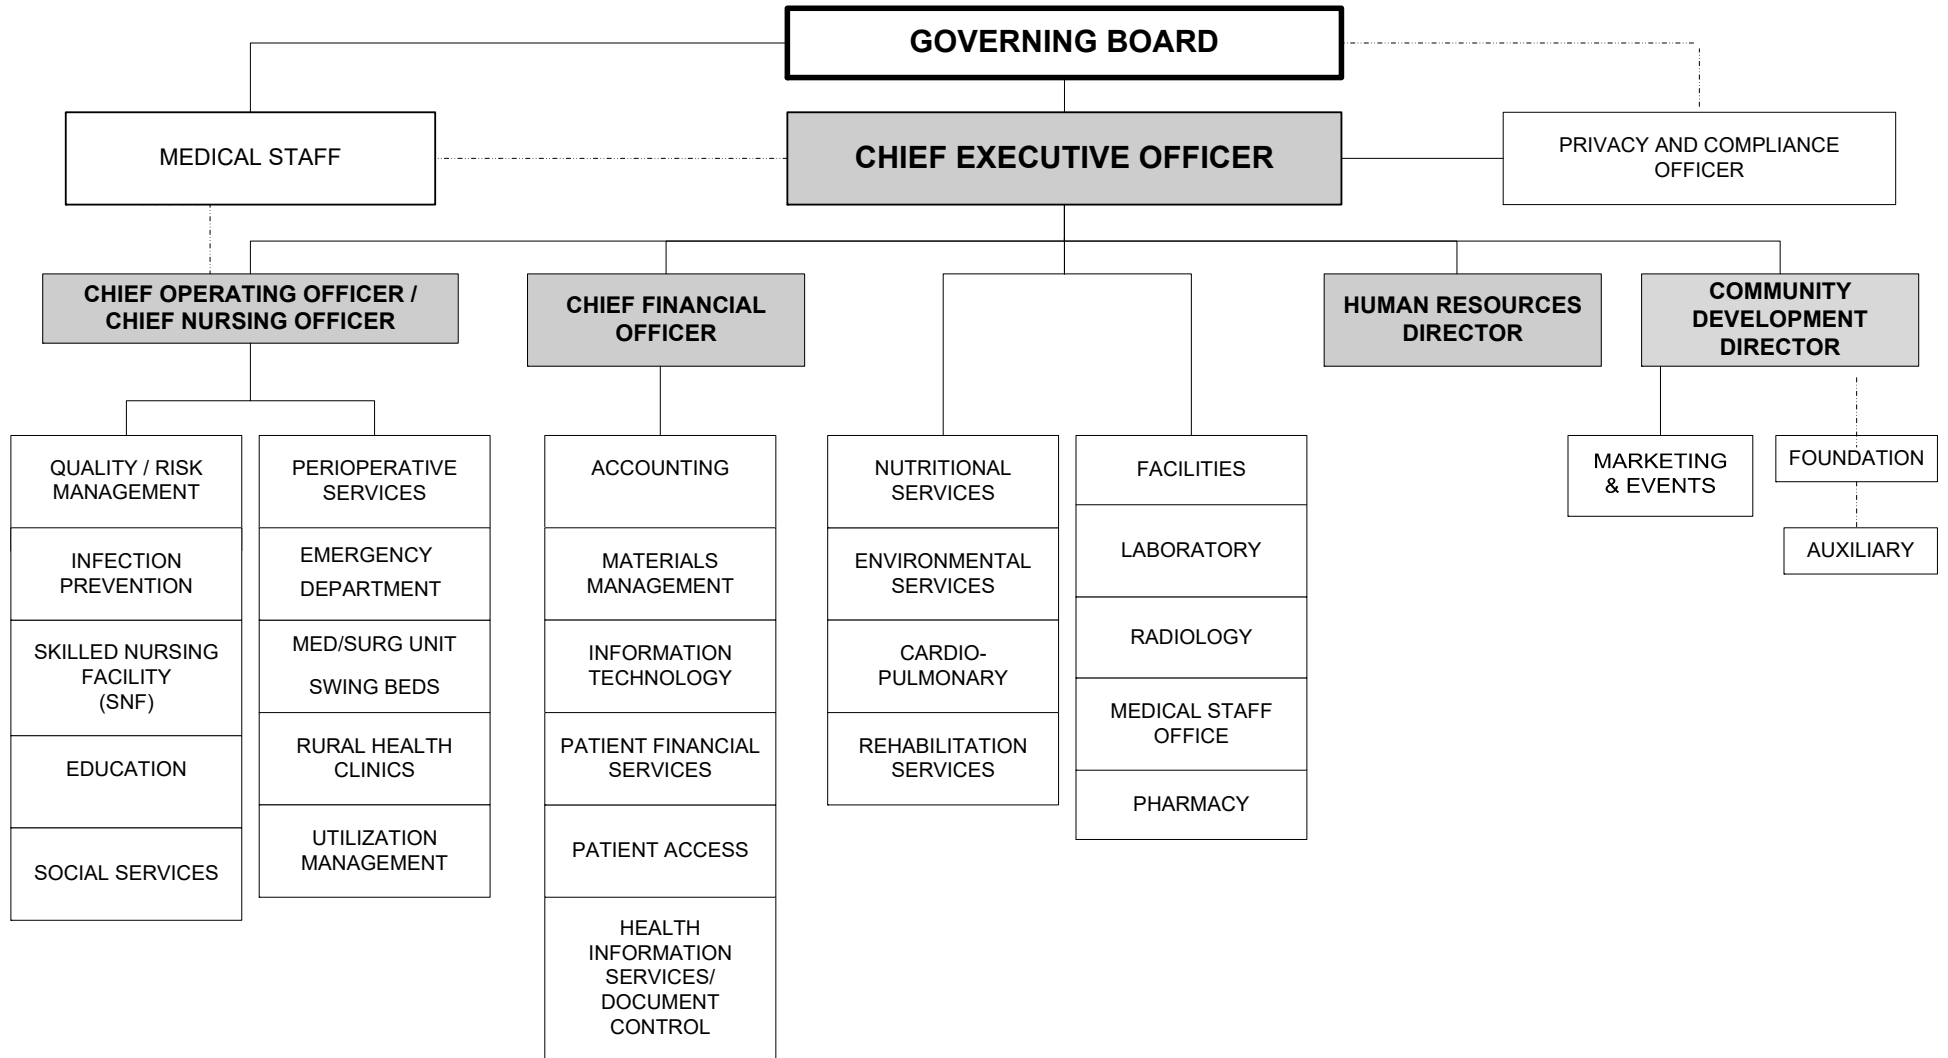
GOVERNING BOARD

MEDICAL STAFF

CHIEF EXECUTIVE OFFICER

PRIVACY AND COMPLIANCE OFFICER

CHIEF OPERATING OFFICER / CHIEF NURSING OFFICER

QUALITY / RISK MANAGEMENT

INFECTION PREVENTION

SKILLED NURSING FACILITY (SNF)

EDUCATION

SOCIAL SERVICES

PERIOPERATIVE SERVICES

EMERGENCY DEPARTMENT

MED/SURG UNIT SWING BEDS

RURAL HEALTH CLINICS

UTILIZATION MANAGEMENT

CHIEF FINANCIAL OFFICER

ACCOUNTING

MATERIALS MANAGEMENT

INFORMATION TECHNOLOGY

PATIENT FINANCIAL SERVICES

PATIENT ACCESS

HEALTH INFORMATION SERVICES/ DOCUMENT CONTROL

NUTRITIONAL SERVICES

ENVIRONMENTAL SERVICES

CARDIO-PULMONARY

REHABILITATION SERVICES

FACILITIES

LABORATORY

RADIOLOGY

MEDICAL STAFF OFFICE

PHARMACY

HUMAN RESOURCES DIRECTOR

COMMUNITY DEVELOPMENT DIRECTOR

MARKETING & EVENTS

FOUNDATION

AUXILIARY